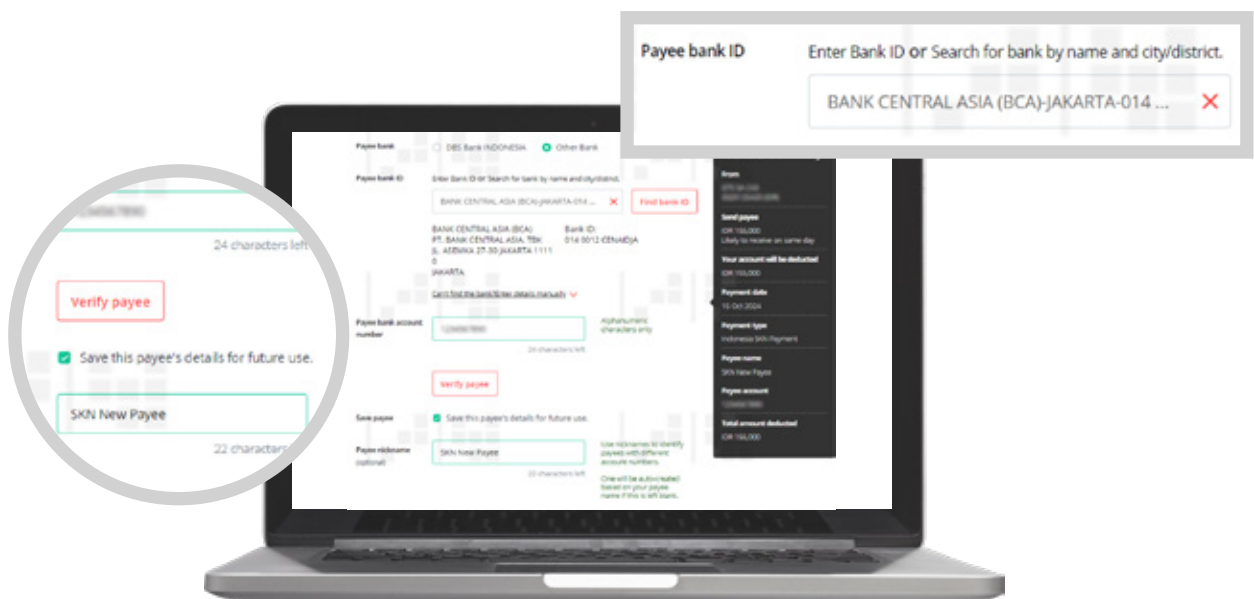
Payee bank ID
Enter Bank ID or Search for bank by name and city/district.
BANK CENTRAL ASIA (BCA)-JAKARTA-014 ... ✕

24 characters left
Verify payee
Save this payee's details for future use.
SKN New Payee
22 characters

Payee bank
DBS Bank INDONESIA
Other Bank
Payee bank ID
Enter Bank ID or Search for bank by name and city/district.
BANK CENTRAL ASIA (BCA)-JAKARTA-014 ... ✕
Find bank ID
BANK CENTRAL ASIA (BCA)
PT. BANK CENTRAL ASIA, TBK
JL. ASEMKA 27-30 JAKARTA 1111 0
JAKARTA
Bank ID:
014 0012 CENAIDJA
Can't find the bank/Enter details manually
Payee bank account number
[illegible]
Alphanumeric characters only
24 characters left
Verify payee
Save payee
Save this payee's details for future use.
Payee nickname (optional)
SKN New Payee
22 characters left
Use nicknames to identify payees with different account numbers.
One will be auto-created based on your payee name if this is left blank.

From
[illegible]
Send payee
IDR 100,000
Likely to receive on same day
Your account will be deducted
IDR 100,000
Payment date
16 Oct 2024
Payment type
Indonesia SKN Payment
Payee name
SKN New Payee
Payee account
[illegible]
Total amount deducted
IDR 100,000